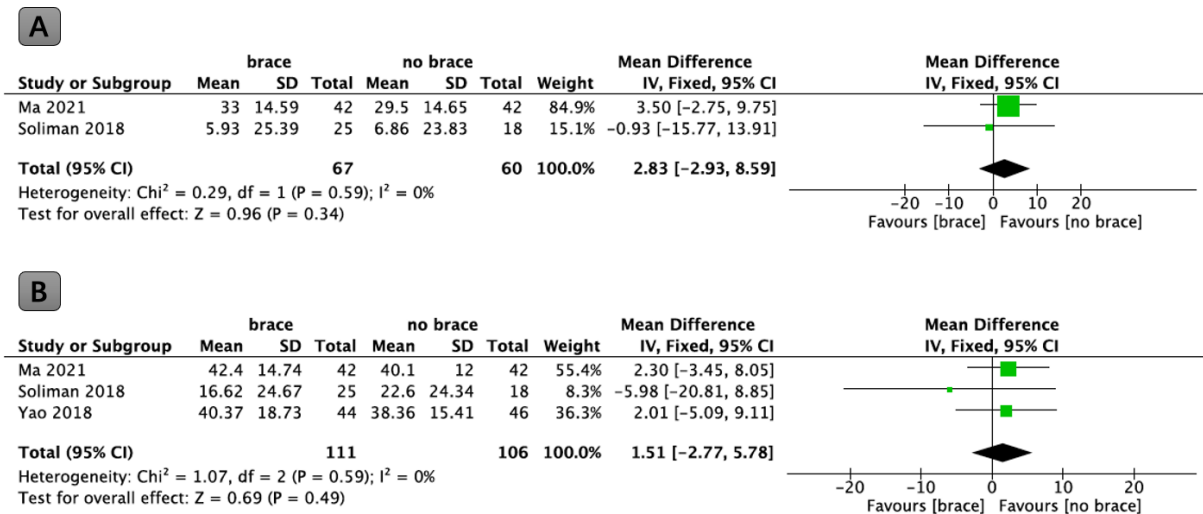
A

| Study or Subgroup | brace Mean | brace SD | brace Total | no brace Mean | no brace SD | no brace Total | Weight | Mean Difference IV, Fixed, 95% CI |
|---|---|---|---|---|---|---|---|---|
| Ma 2021 | 33 | 14.59 | 42 | 29.5 | 14.65 | 42 | 84.9% | 3.50 [−2.75, 9.75] |
| Soliman 2018 | 5.93 | 25.39 | 25 | 6.86 | 23.83 | 18 | 15.1% | −0.93 [−15.77, 13.91] |
| **Total (95% CI)** | | | **67** | | | **60** | **100.0%** | **2.83 [−2.93, 8.59]** |

Heterogeneity: Chi$^2$ = 0.29, df = 1 (P = 0.59); I$^2$ = 0%
Test for overall effect: Z = 0.96 (P = 0.34)

Mean Difference
IV, Fixed, 95% CI
−20 −10 0 10 20
Favours [brace] Favours [no brace]

B

| Study or Subgroup | brace Mean | brace SD | brace Total | no brace Mean | no brace SD | no brace Total | Weight | Mean Difference IV, Fixed, 95% CI |
|---|---|---|---|---|---|---|---|---|
| Ma 2021 | 42.4 | 14.74 | 42 | 40.1 | 12 | 42 | 55.4% | 2.30 [−3.45, 8.05] |
| Soliman 2018 | 16.62 | 24.67 | 25 | 22.6 | 24.34 | 18 | 8.3% | −5.98 [−20.81, 8.85] |
| Yao 2018 | 40.37 | 18.73 | 44 | 38.36 | 15.41 | 46 | 36.3% | 2.01 [−5.09, 9.11] |
| **Total (95% CI)** | | | **111** | | | **106** | **100.0%** | **1.51 [−2.77, 5.78]** |

Heterogeneity: Chi$^2$ = 1.07, df = 2 (P = 0.59); I$^2$ = 0%
Test for overall effect: Z = 0.69 (P = 0.49)

Mean Difference
IV, Fixed, 95% CI
−20 −10 0 10 20
Favours [brace] Favours [no brace]